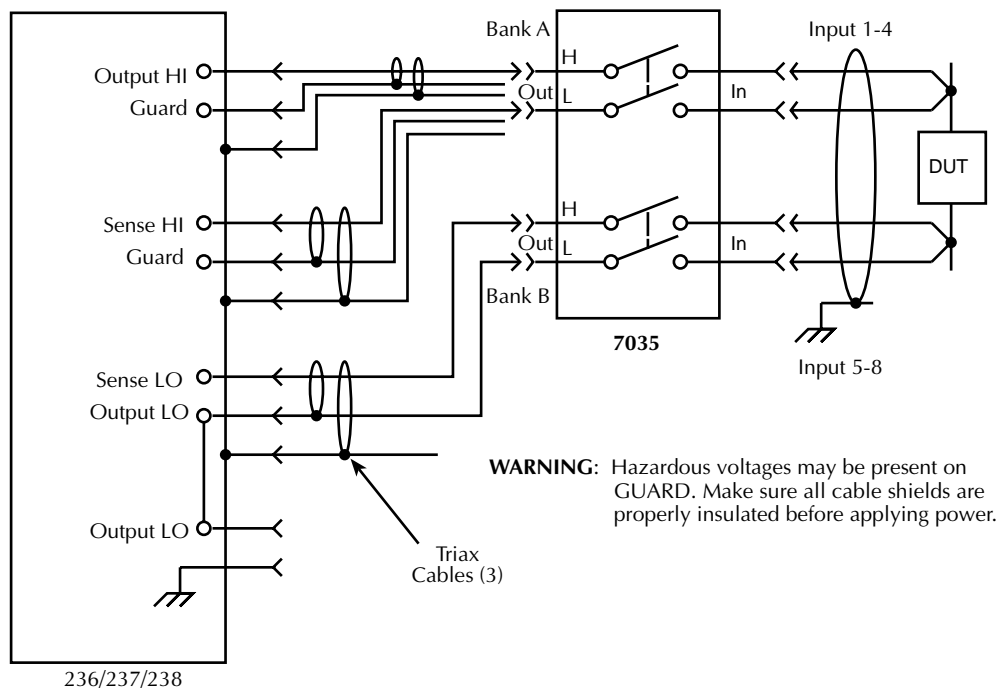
Output HI
Guard
Sense HI
Guard
Sense LO
Output LO
Output LO
236/237/238
Bank A
H
Out
L
H
Out
L
Bank B
7035
Input 1-4
In
In
DUT
Input 5-8
Triax Cables (3)
**WARNING**: Hazardous voltages may be present on GUARD. Make sure all cable shields are properly insulated before applying power.